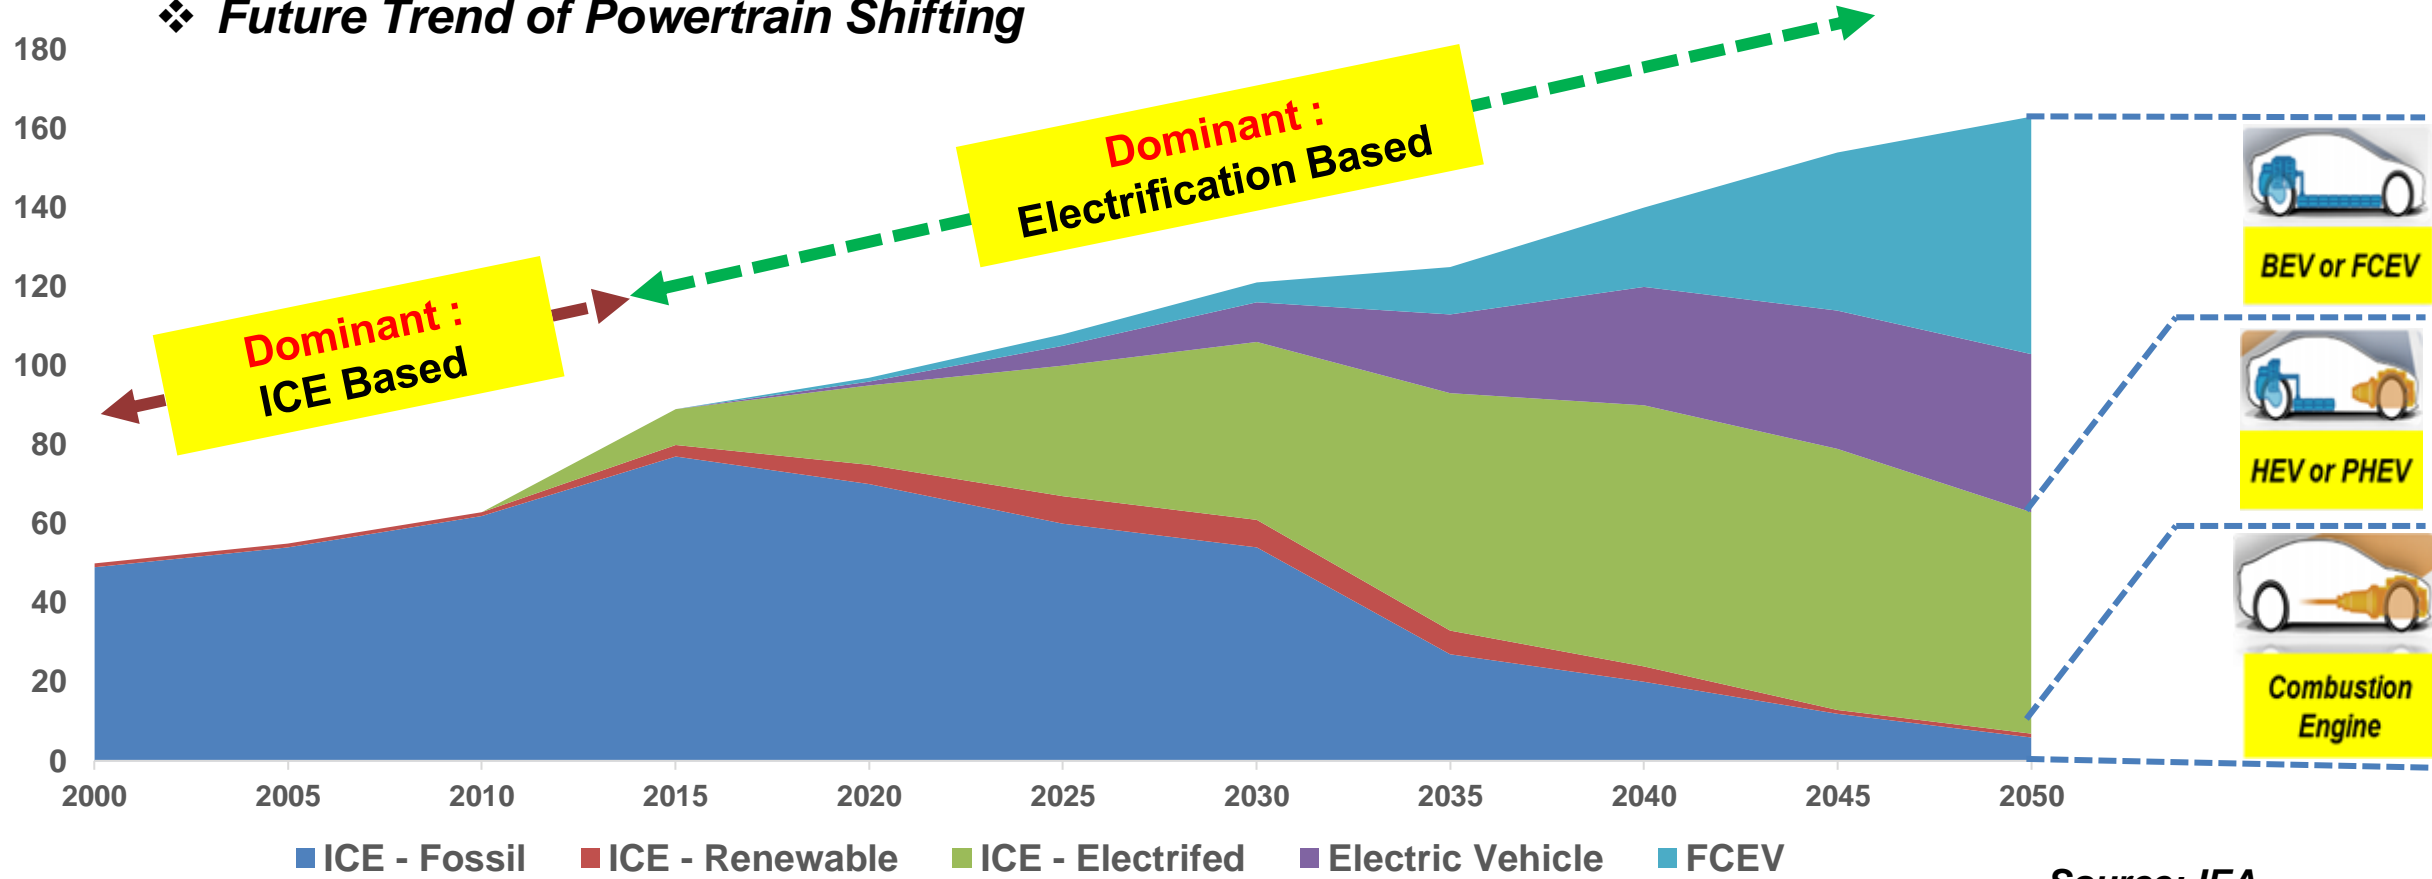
❖ Future Trend of Powertrain Shifting

180
160
140
120
100
80
60
40
20
0

2000 2005 2010 2015 2020 2025 2030 2035 2040 2045 2050

Dominant : ICE Based

Dominant : Electrification Based

BEV or FCEV

HEV or PHEV

Combustion Engine

ICE - Fossil ICE - Renewable ICE - Electrifed Electric Vehicle FCEV

Source: IEA